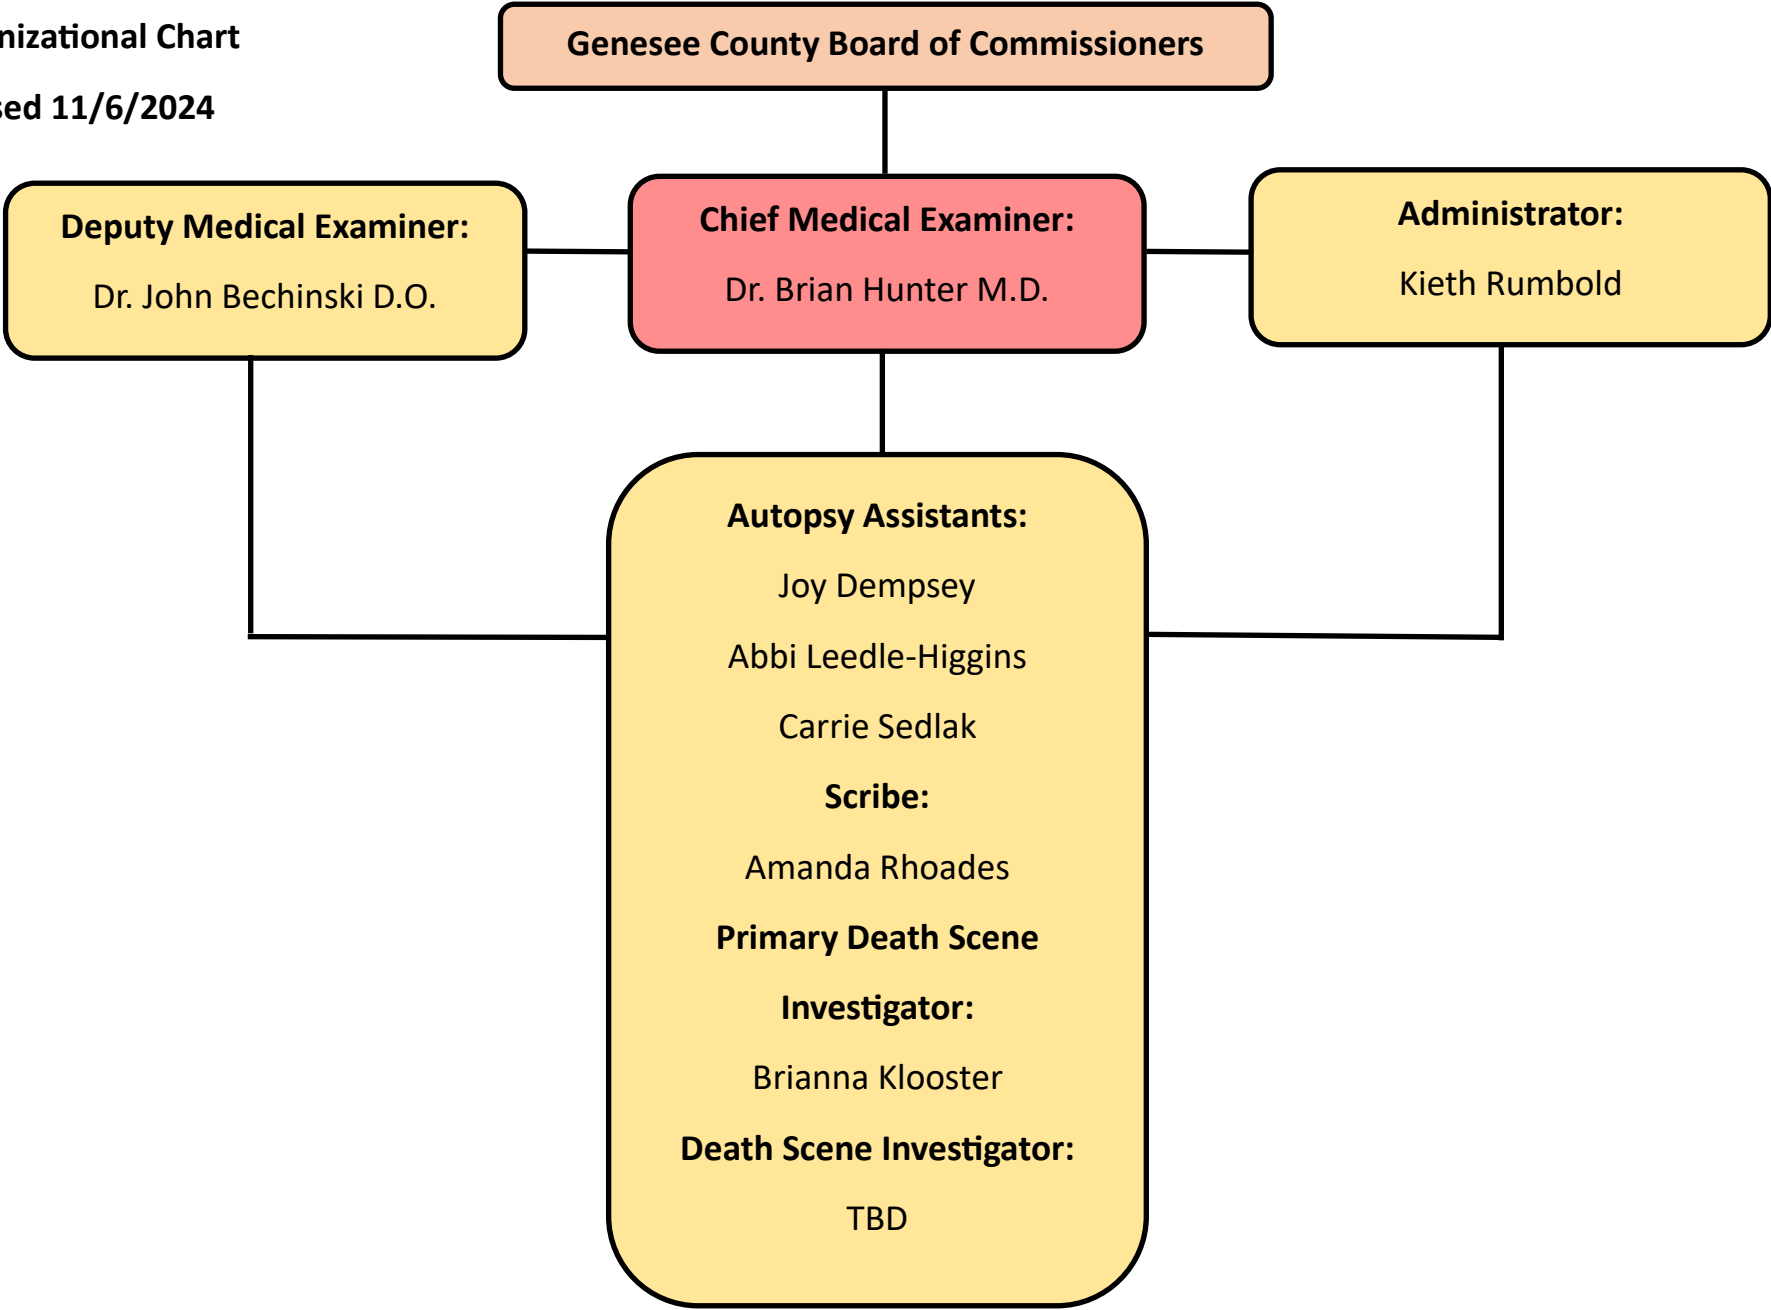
nizational Chart

sed 11/6/2024

Genesee County Board of Commissioners

Deputy Medical Examiner:

Dr. John Bechinski D.O.

Chief Medical Examiner:

Dr. Brian Hunter M.D.

Administrator:

Kieth Rumbold

Autopsy Assistants:

Joy Dempsey

Abbi Leedle-Higgins

Carrie Sedlak

Scribe:

Amanda Rhoades

Primary Death Scene Investigator:

Brianna Klooster

Death Scene Investigator:

TBD